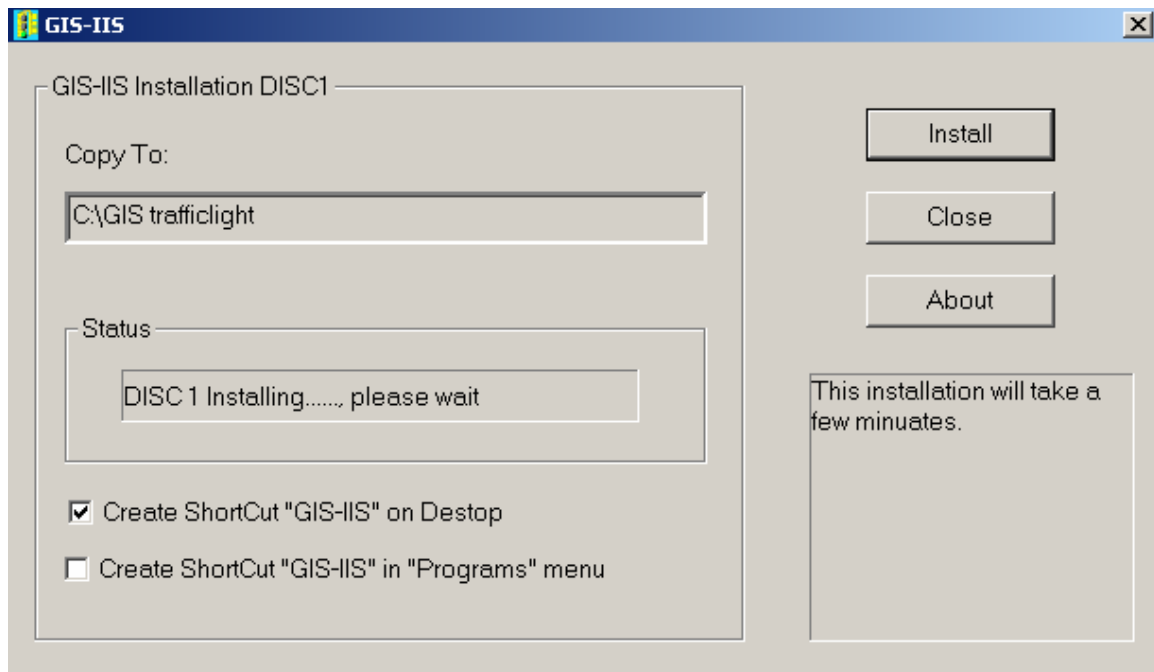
GIS-IIS

GIS-IIS Installation DISC1

Copy To:

C:\GIS trafficlight

Status

DISC 1 Installing......, please wait

☑ Create ShortCut "GIS-IIS" on Destop

☐ Create ShortCut "GIS-IIS" in "Programs" menu

Install

Close

About

This installation will take a few minuates.